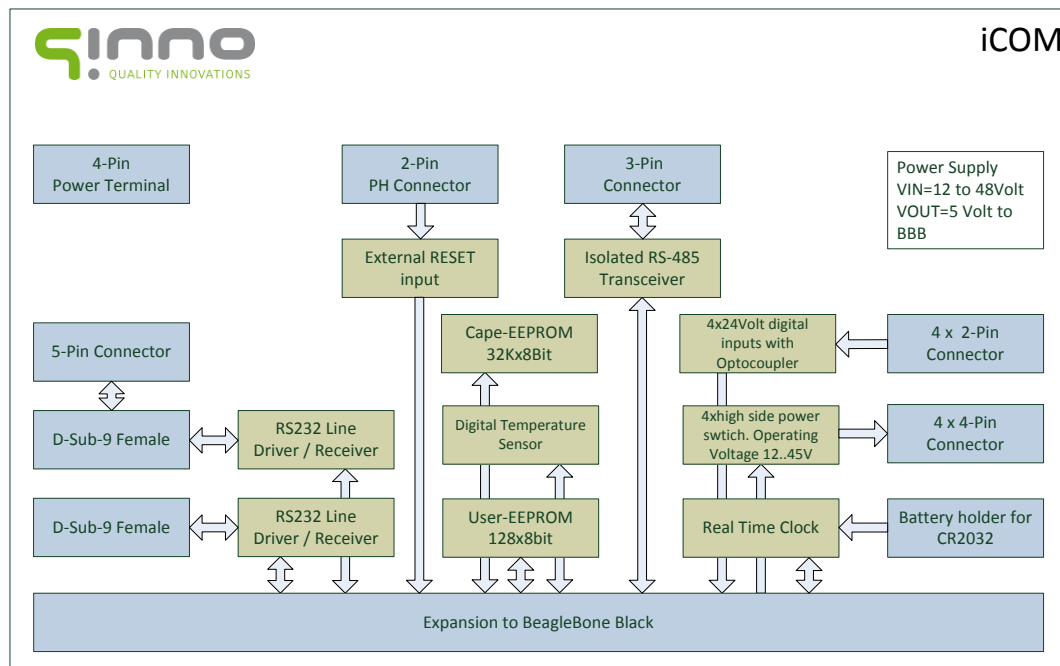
QUALITY INNOVATIONS

iCOM

4-Pin
Power Terminal

2-Pin
PH Connector

3-Pin
Connector

Power Supply
VIN=12 to 48Volt
VOUT=5 Volt to BBB

External RESET input

Isolated RS-485 Transceiver

Cape-EEPROM
32Kx8Bit

4x24Volt digital inputs with Optocoupler

4 x 2-Pin Connector

5-Pin Connector

D-Sub-9 Female

RS232 Line Driver / Receiver

Digital Temperature Sensor

4xhigh side power swtich. Operating Voltage 12..45V

4 x 4-Pin Connector

D-Sub-9 Female

RS232 Line Driver / Receiver

User-EEPROM
128x8bit

Real Time Clock

Battery holder for CR2032

Expansion to BeagleBone Black